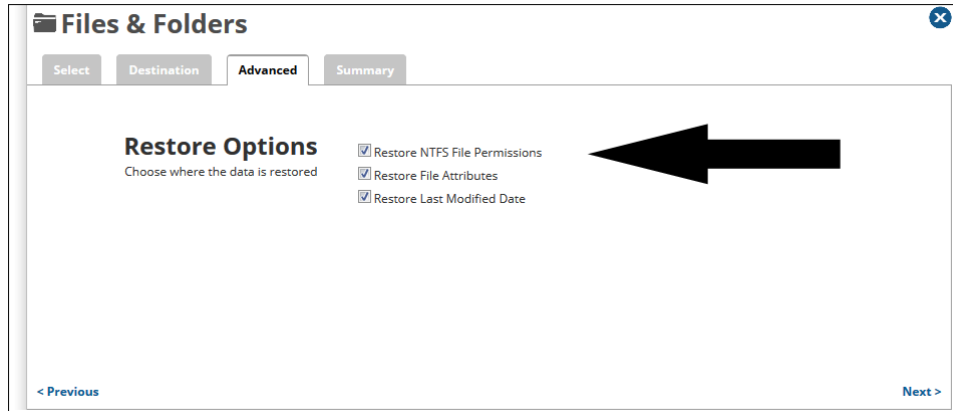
Files & Folders

Select | Destination | Advanced | Summary

Restore Options
Choose where the data is restored

Restore NTFS File Permissions
Restore File Attributes
Restore Last Modified Date

< Previous

Next >